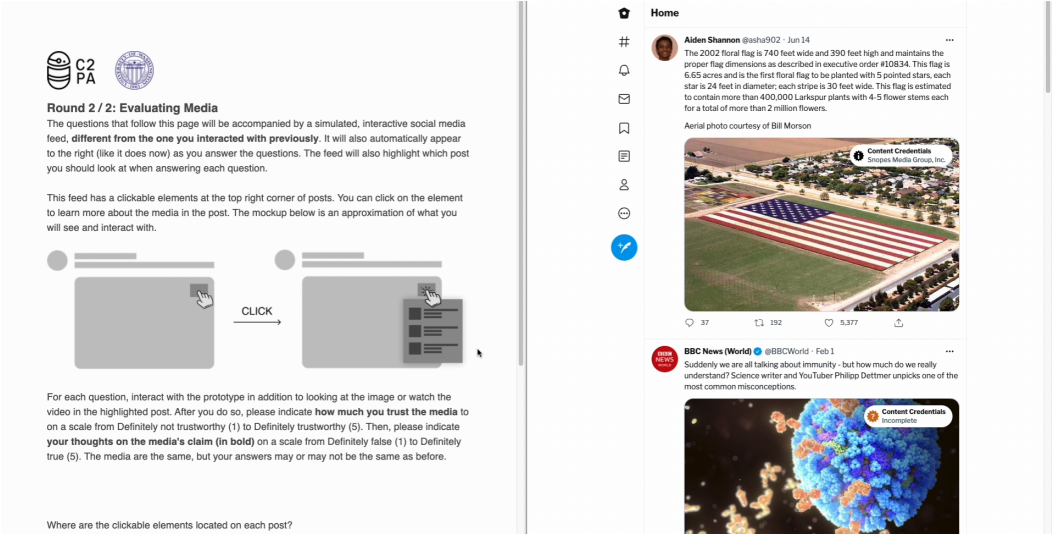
C2
PA

Round 2 / 2: Evaluating Media

The questions that follow this page will be accompanied by a simulated, interactive social media feed, **different from the one you interacted with previously**. It will also automatically appear to the right (like it does now) as you answer the questions. The feed will also highlight which post you should look at when answering each question.

This feed has a clickable elements at the top right corner of posts. You can click on the element to learn more about the media in the post. The mockup below is an approximation of what you will see and interact with.

CLICK

For each question, interact with the prototype in addition to looking at the image or watch the video in the highlighted post. After you do so, please indicate **how much you trust the media** to on a scale from Definitely not trustworthy (1) to Definitely trustworthy (5). Then, please indicate **your thoughts on the media's claim (in bold)** on a scale from Definitely false (1) to Definitely true (5). The media are the same, but your answers may or may not be the same as before.

Where are the clickable elements located on each post?

Home

Aiden Shannon @asha902 · Jun 14
The 2002 floral flag is 740 feet wide and 390 feet high and maintains the proper flag dimensions as described in executive order #10834. This flag is 6.65 acres and is the first floral flag to be planted with 5 pointed stars, each star is 24 feet in diameter; each stripe is 30 feet wide. This flag is estimated to contain more than 400,000 Larkspur plants with 4-5 flower stems each for a total of more than 2 million flowers.

Aerial photo courtesy of Bill Morson

Content Credentials
Snopes Media Group, Inc.

37 192 5,377

BBC News (World) @BBCWorld · Feb 1
Suddenly we are all talking about immunity - but how much do we really understand? Science writer and YouTuber Philipp Dettmer unpicks one of the most common misconceptions.

BBC NEWS WORLD

Content Credentials
Incomplete